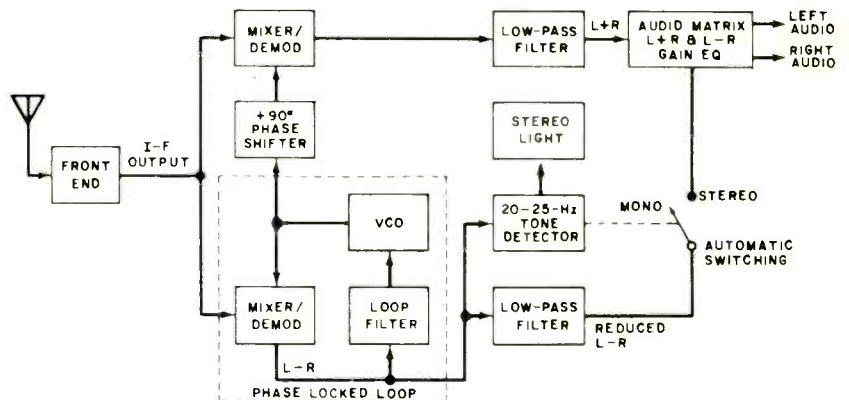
MIXER/ DEMOD

LOW-PASS FILTER

L+R

AUDIO MATRIX L+R & L-R GAIN EQ

LEFT AUDIO

RIGHT AUDIO

+90° PHASE SHIFTER

STEREO LIGHT

FRONT END

I-F OUTPUT

VCO

20-25-Hz TONE DETECTOR

STEREO

MONO

AUTOMATIC SWITCHING

MIXER/ DEMOD

LOOP FILTER

LOW-PASS FILTER

REDUCED L-R

L-R

PHASE LOCKED LOOP